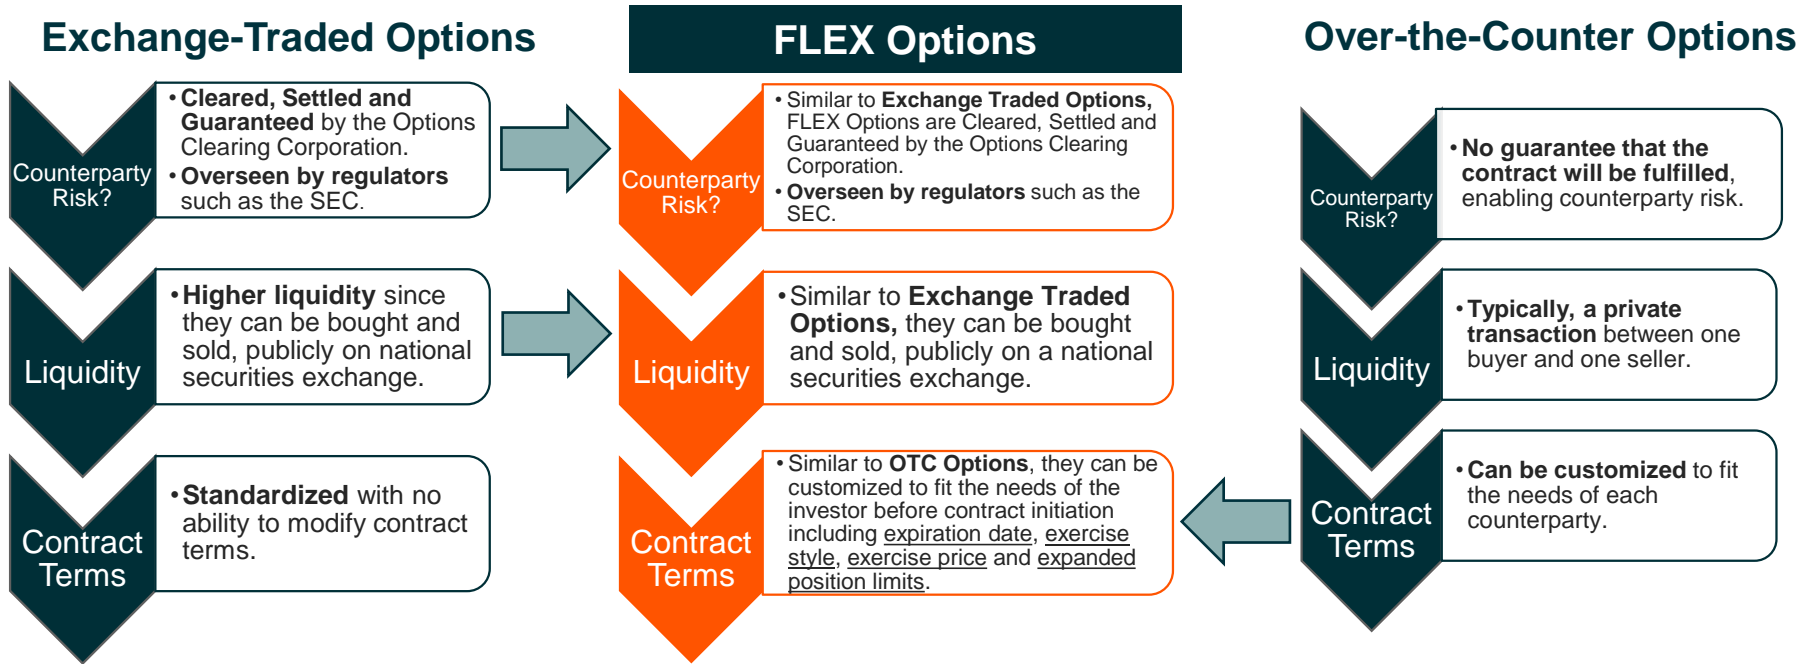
Exchange-Traded Options

Counterparty Risk?

• Cleared, Settled and Guaranteed by the Options Clearing Corporation.
• Overseen by regulators such as the SEC.

Liquidity

• Higher liquidity since they can be bought and sold, publicly on national securities exchange.

Contract Terms

• Standardized with no ability to modify contract terms.

FLEX Options

Counterparty Risk?

• Similar to Exchange Traded Options, FLEX Options are Cleared, Settled and Guaranteed by the Options Clearing Corporation.
• Overseen by regulators such as the SEC.

Liquidity

• Similar to Exchange Traded Options, they can be bought and sold, publicly on a national securities exchange.

Contract Terms

• Similar to OTC Options, they can be customized to fit the needs of the investor before contract initiation including expiration date, exercise style, exercise price and expanded position limits.

Over-the-Counter Options

Counterparty Risk?

• No guarantee that the contract will be fulfilled, enabling counterparty risk.

Liquidity

• Typically, a private transaction between one buyer and one seller.

Contract Terms

• Can be customized to fit the needs of each counterparty.